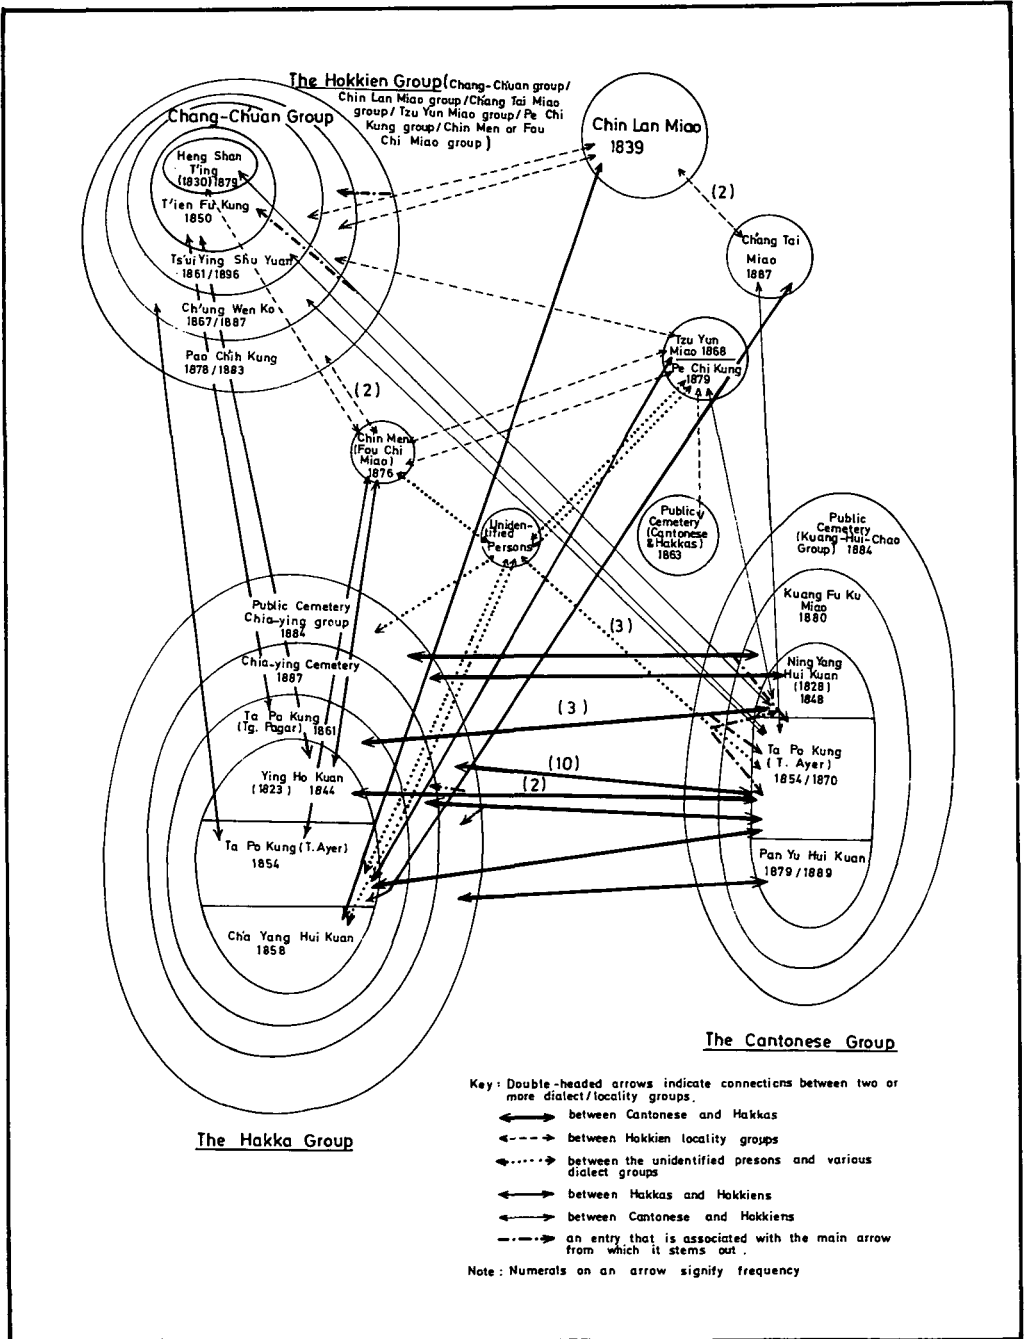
The Hokkien Group (Chang-Chuan group/ Chin Lan Miao group/Chang Tai Miao group/ Tzu Yun Miao group/ Pe Chi Kung group/ Chin Men or Fou Chi Miao group)

Chang-Chuan Group

Heng Shan T'ing (1830) 1879

T'ien Fu Kung 1850

Ts'ui Ying Shu Yuan 1861/1896

Ch'ung Wen Ko 1867/1887

Pao Chih Kung 1878/1883

Chin Lan Miao 1839

(2)

Chang Tai Miao 1887

Tzu Yun Miao 1868

Pe Chi Kung 1879

(2)

Chin Men (Fou Chi Miao) 1876

Uniden-tified Persons

Public Cemetery (Cantonese & Hakkas) 1863

Public Cemetery (Kuang-Hui-Chao Group) 1884

Kuang Fu Ku Miao 1880

Ning Yang Hui Kuan (1828) 1848

Ta Po Kung (T. Ayer) 1854/1870

Pan Yu Hui Kuan 1879/1889

(3)

(3)

(10)

(2)

Public Cemetery Chia-ying group 1884

Chia-ying Cemetery 1887

Ta Po Kung (Tg. Pagar) 1861

Ying Ho Kuan (1823) 1844

Ta Po Kung (T. Ayer) 1854

Cha Yang Hui Kuan 1858

The Cantonese Group

The Hakka Group

Key: Double-headed arrows indicate connections between two or more dialect/locality groups.

between Cantonese and Hakkas

between Hokkien locality groups

between the unidentified presons and various dialect groups

between Hakkas and Hokkiens

between Cantonese and Hokkiens

an entry that is associated with the main arrow from which it stems out.

Note: Numerals on an arrow signify frequency